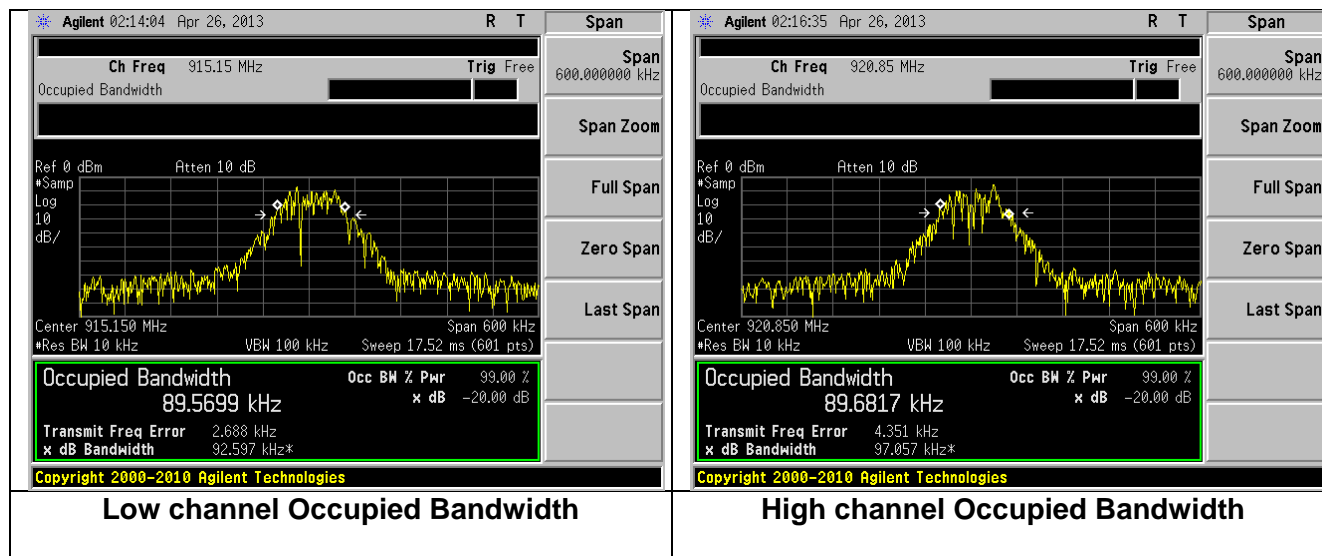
Agilent 02:14:04 Apr 26, 2013 R T

Span

Ch Freq 915.15 MHz Trig Free

Occupied Bandwidth

Span 600.000000 kHz

Span Zoom

Full Span

Zero Span

Last Span

Ref 0 dBm Atten 10 dB
#Samp
Log
10
dB/

Center 915.150 MHz Span 600 kHz
#Res BW 10 kHz VBW 100 kHz Sweep 17.52 ms (601 pts)

Occupied Bandwidth
89.5699 kHz

Occ BW % Pwr 99.00 %
x dB -20.00 dB

Transmit Freq Error 2.688 kHz
x dB Bandwidth 92.597 kHz*

Copyright 2000-2010 Agilent Technologies

Low channel Occupied Bandwidth

Agilent 02:16:35 Apr 26, 2013 R T

Span

Ch Freq 920.85 MHz Trig Free

Occupied Bandwidth

Span 600.000000 kHz

Span Zoom

Full Span

Zero Span

Last Span

Ref 0 dBm Atten 10 dB
#Samp
Log
10
dB/

Center 920.850 MHz Span 600 kHz
#Res BW 10 kHz VBW 100 kHz Sweep 17.52 ms (601 pts)

Occupied Bandwidth
89.6817 kHz

Occ BW % Pwr 99.00 %
x dB -20.00 dB

Transmit Freq Error 4.351 kHz
x dB Bandwidth 97.057 kHz*

Copyright 2000-2010 Agilent Technologies

High channel Occupied Bandwidth